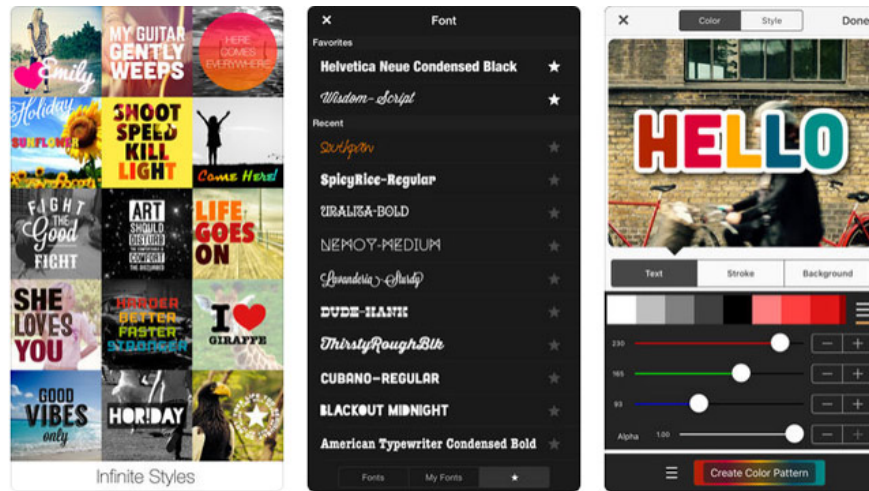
Emily

MY GUITAR GENTLY WEEPS

HERE COMES EVERYWHERE

Holiday SUNFLOWER

SHOOT SPEED KILL LIGHT

Come Here!

FIGHT THE Good FIGHT

ART SHOULD DISTURB THE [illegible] COMFORT THE DISTURBED

LIFE GOES ON

SHE LOVES YOU

HARDER BETTER FASTER STRONGER

I ♥ GIRAFFE

GOOD VIBES only

HORIDAY

Infinite Styles

✕ Font

Favorites

Helvetica Neue Condensed Black ★

Wisdom-Script ★

Recent

Sunflower ★

SpicyRice-Regular ★

URALITA-BOLD ★

NEMOY-MEDIUM ★

Lavanderia-Sturdy ★

DUDE-HANK ★

ThirstyRoughBlk ★

CUBANO-REGULAR ★

BLACKOUT MIDNIGHT ★

American Typewriter Condensed Bold ★

Fonts My Fonts ★

✕ Color Style Done

HELLO

Text Stroke Background

230 − +

165 − +

93 − +

Alpha 1.00 − +

☰ Create Color Pattern